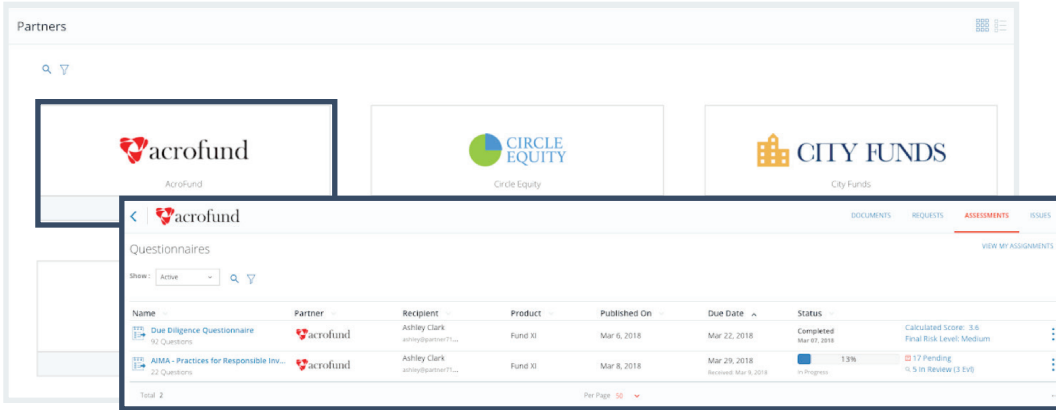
Partners

acrofund
AcroFund

CIRCLE EQUITY
Circle Equity

CITY FUNDS
City Funds

acrofund

DOCUMENTS REQUESTS ASSESSMENTS ISSUES

Questionnaires

VIEW MY ASSIGNMENTS

Show : Active

| Name | Partner | Recipient | Product | Published On | Due Date | Status | |
|---|---|---|---|---|---|---|---|
| Due Diligence Questionnaire 92 Questions | acrofund | Ashley Clark ashley@partner71... | Fund XI | Mar 6, 2018 | Mar 22, 2018 | Completed Mar 07, 2018 | Calculated Score: 3.6 Final Risk Level: Medium |
| AIMA - Practices for Responsible Inv... 22 Questions | acrofund | Ashley Clark ashley@partner71... | Fund XI | Mar 8, 2018 | Mar 29, 2018 Received: Mar 9, 2018 | 13% In Progress | 17 Pending 5 In Review (3 Evl) |

Total 2

Per Page 50